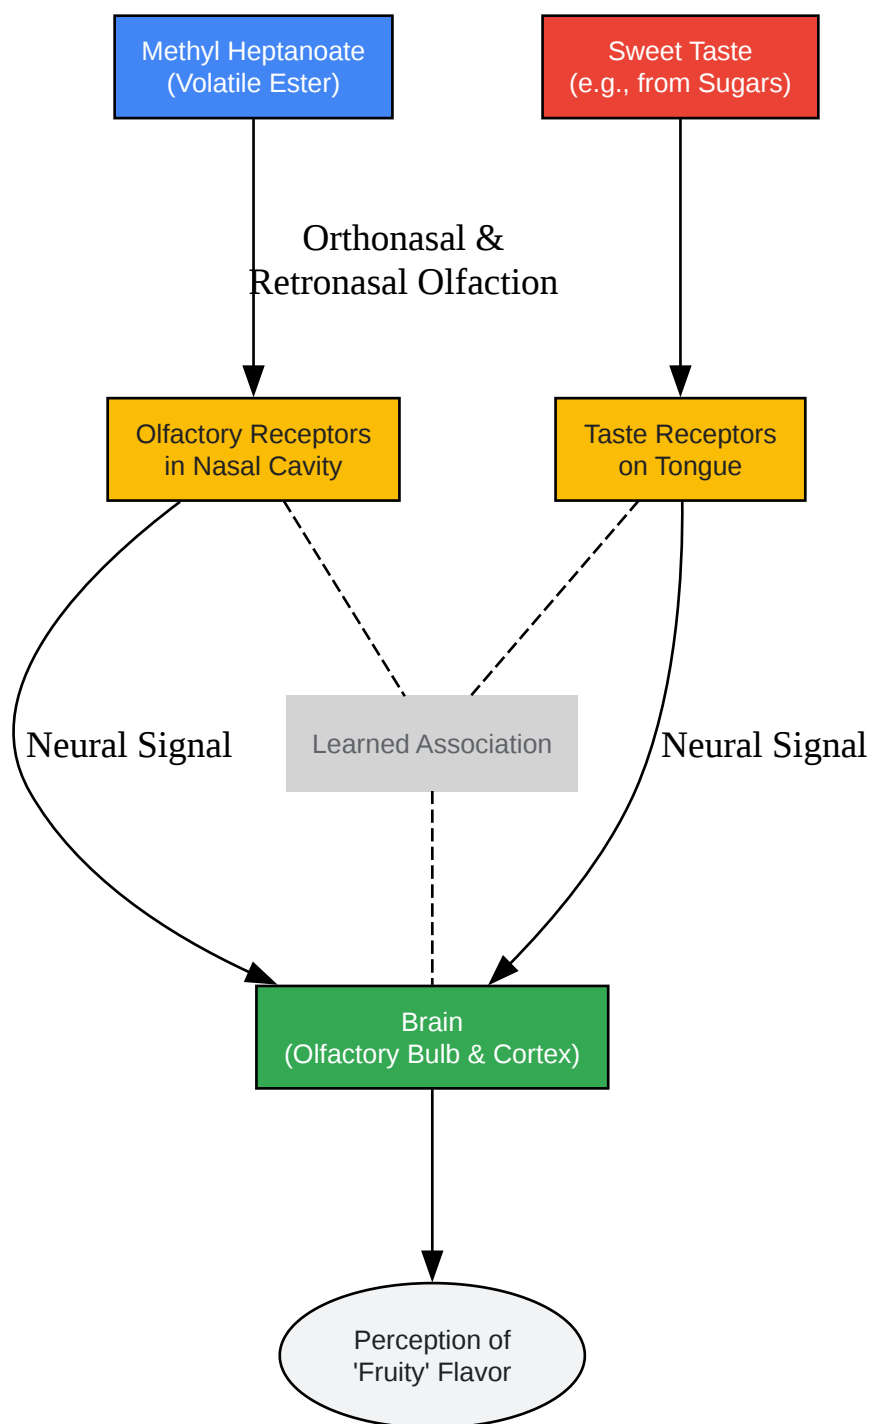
Methyl Heptanoate
(Volatile Ester)

Sweet Taste
(e.g., from Sugars)

Orthonasal &
Retronasal Olfaction

Olfactory Receptors
in Nasal Cavity

Taste Receptors
on Tongue

Neural Signal

Learned Association

Neural Signal

Brain
(Olfactory Bulb & Cortex)

Perception of
'Fruity' Flavor